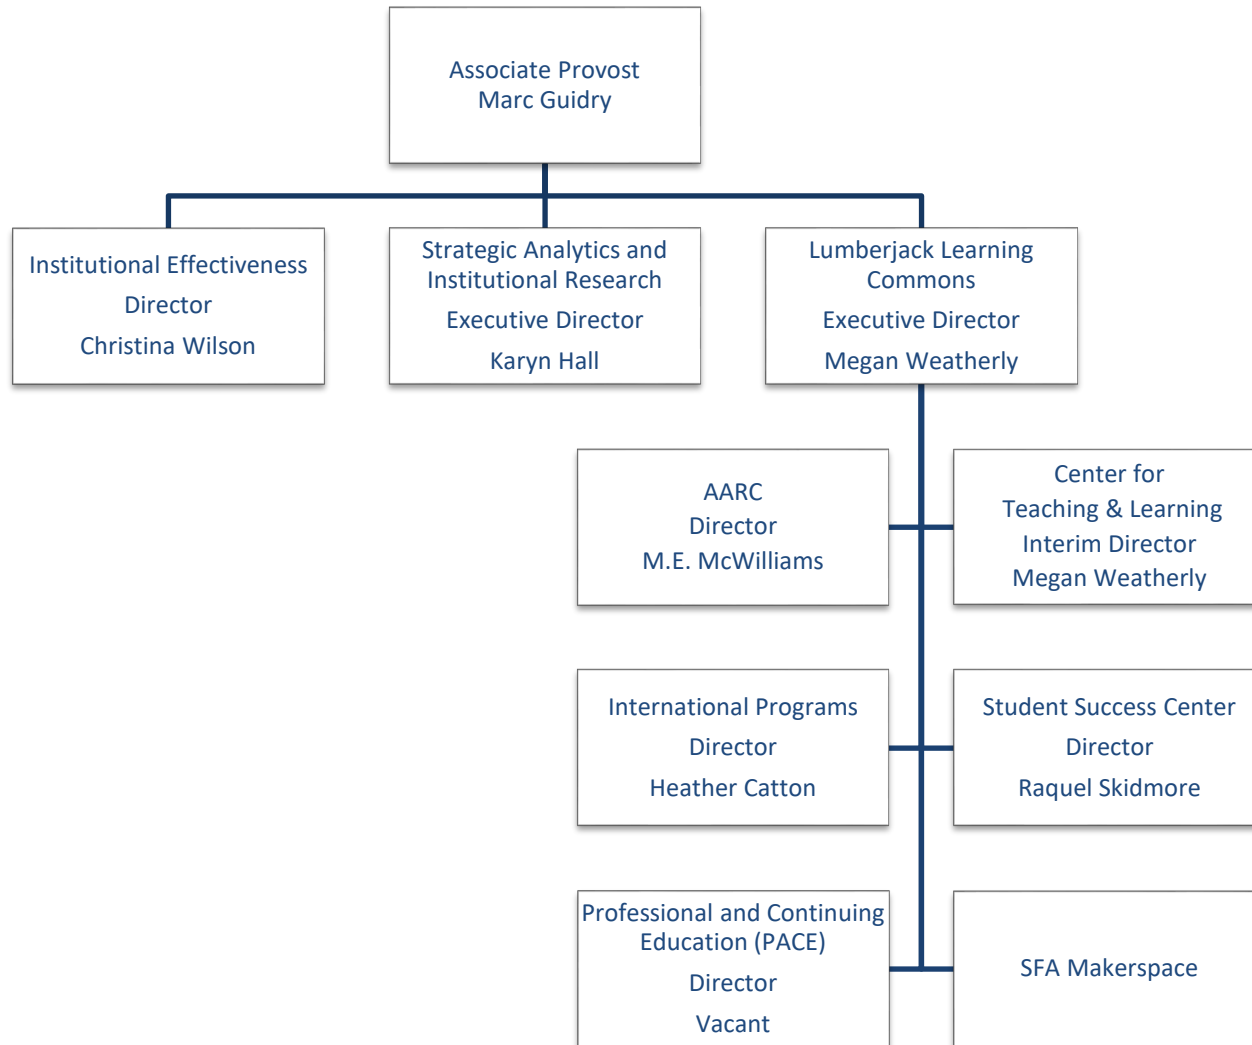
Associate Provost
Marc Guidry

Institutional Effectiveness
Director
Christina Wilson

Strategic Analytics and Institutional Research
Executive Director
Karyn Hall

Lumberjack Learning Commons
Executive Director
Megan Weatherly

AARC
Director
M.E. McWilliams

Center for Teaching & Learning
Interim Director
Megan Weatherly

International Programs
Director
Heather Catton

Student Success Center
Director
Raquel Skidmore

Professional and Continuing Education (PACE)
Director
Vacant

SFA Makerspace